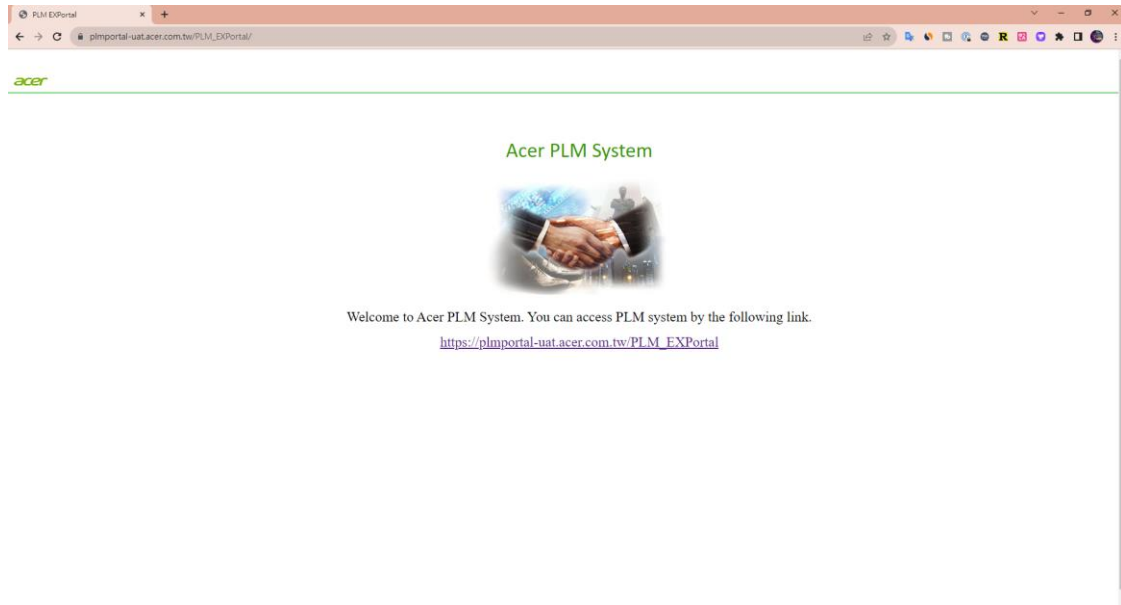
PLM EXPortal
×
+
plmportal-uat.acer.com.tw/PLM_EXPortal/

acer

Acer PLM System

Welcome to Acer PLM System. You can access PLM system by the following link.

https://plmportal-uat.acer.com.tw/PLM_EXPortal